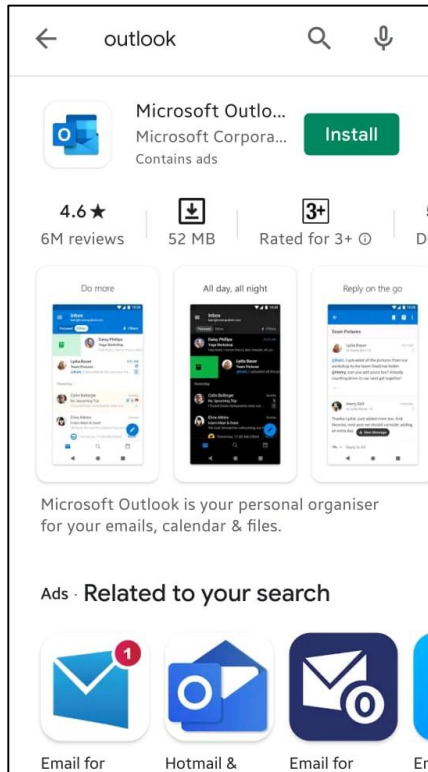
outlook

Microsoft Outlo...
Microsoft Corpora...
Contains ads
Install

4.6★
6M reviews
52 MB
3+
Rated for 3+ ⓘ

Do more
All day, all night
Reply on the go

Inbox
Focused Other
Daisy Phillips
Yoga Workshop
Lydia Bauer
Team Pictures
Colin Ballinger
Elvia Atkins

Inbox
Haley Phillips
Yoga Workshop
Lydia Bauer
Team Pictures
Colin Ballinger
Elvia Atkins

Team Pictures
Lydia Bauer
Henry Brill

Microsoft Outlook is your personal organiser for your emails, calendar & files.

Ads · Related to your search

1
Email for
Hotmail &
Email for
E